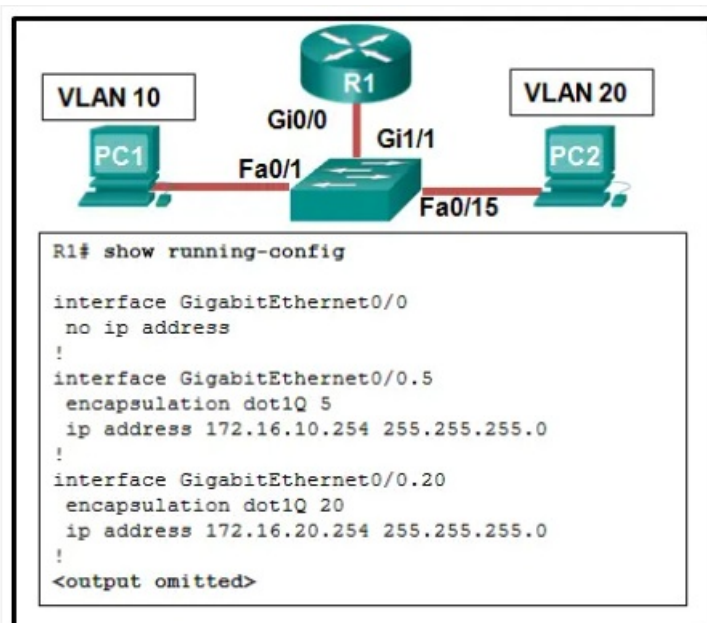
VLAN 10

R1

VLAN 20

Gi0/0

Gi1/1

PC1

Fa0/1

PC2

Fa0/15

R1# show running-config

interface GigabitEthernet0/0
 no ip address
!
interface GigabitEthernet0/0.5
 encapsulation dot1Q 5
 ip address 172.16.10.254 255.255.255.0
!
interface GigabitEthernet0/0.20
 encapsulation dot1Q 20
 ip address 172.16.20.254 255.255.255.0
!
<output omitted>